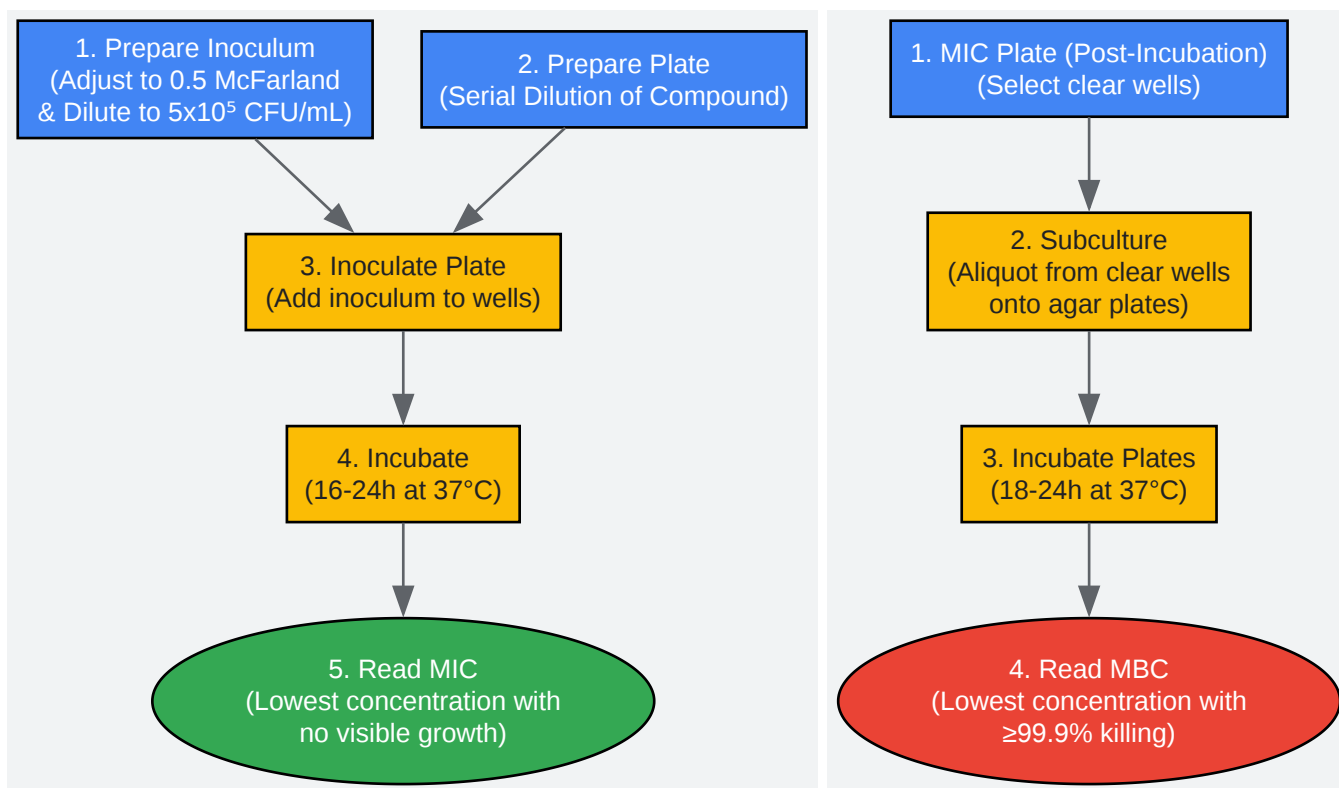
1. Prepare Inoculum (Adjust to 0.5 McFarland & Dilute to $5x10^5$ CFU/mL)

2. Prepare Plate (Serial Dilution of Compound)

3. Inoculate Plate (Add inoculum to wells)

4. Incubate (16-24h at 37°C)

5. Read MIC (Lowest concentration with no visible growth)

1. MIC Plate (Post-Incubation) (Select clear wells)

2. Subculture (Aliquot from clear wells onto agar plates)

3. Incubate Plates (18-24h at 37°C)

4. Read MBC (Lowest concentration with ≥99.9% killing)